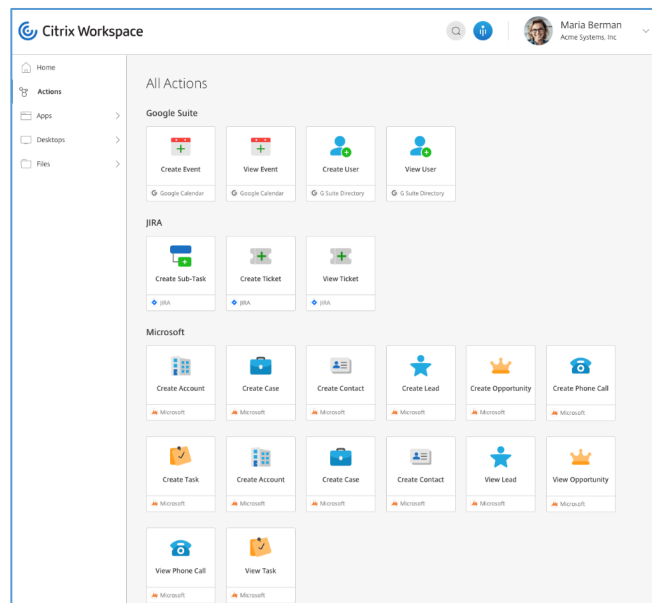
Citrix Workspace

Maria Berman
Acme Systems, Inc

Home
Actions
Apps
Desktops
Files

All Actions

Google Suite

Create Event
Google Calendar

View Event
Google Calendar

Create User
G Suite Directory

View User
G Suite Directory

JIRA

Create Sub-Task
JIRA

Create Ticket
JIRA

View Ticket
JIRA

Microsoft

Create Account
Microsoft

Create Case
Microsoft

Create Contact
Microsoft

Create Lead
Microsoft

Create Opportunity
Microsoft

Create Phone Call
Microsoft

Create Task
Microsoft

Create Account
Microsoft

Create Case
Microsoft

Create Contact
Microsoft

View Lead
Microsoft

View Opportunity
Microsoft

View Phone Call
Microsoft

View Task
Microsoft